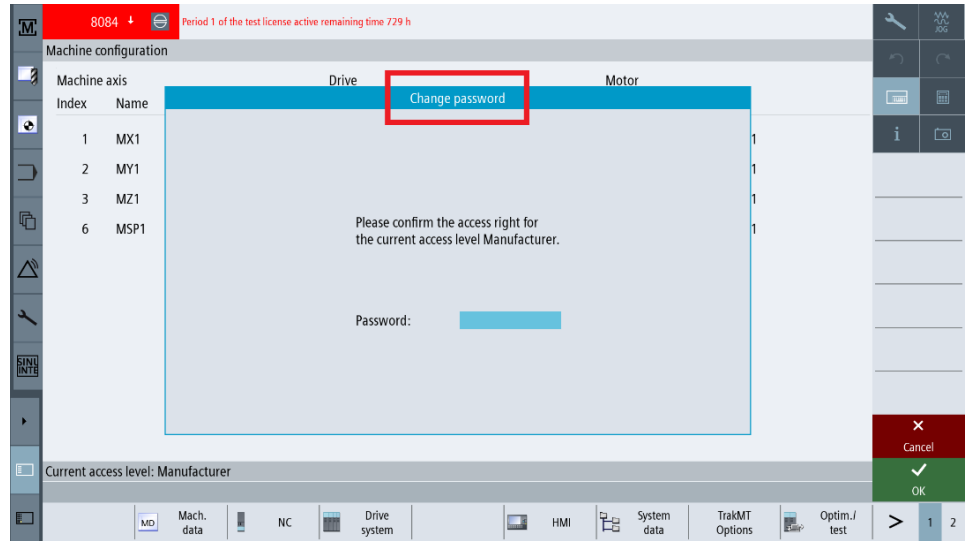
8084

Period 1 of the test license active remaining time 729 h

Machine configuration

| Machine axis Index | Name | Drive | Motor |
|---|---|---|---|
| 1 | MX1 | | 1 |
| 2 | MY1 | | 1 |
| 3 | MZ1 | | 1 |
| 6 | MSP1 | | 1 |

Change password

Please confirm the access right for the current access level Manufacturer.

Password:

Cancel

OK

Current access level: Manufacturer

MD Mach. data

NC

Drive system

HMI

System data

TrakMT Options

Optim./ test

>

1 2

SINU INTE

JOG